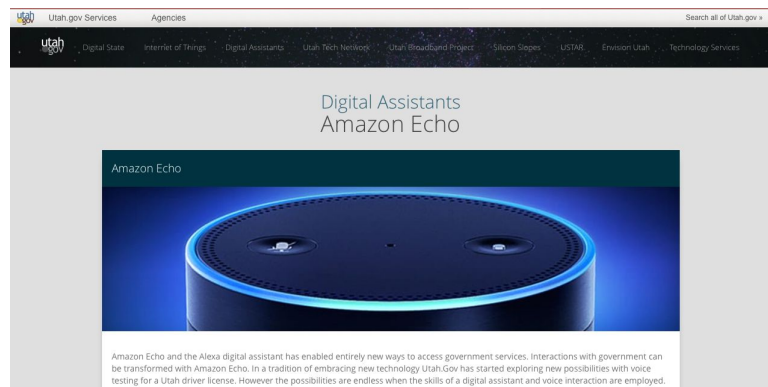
utah.gov Utah.gov Services Agencies Search all of Utah.gov »

utah.gov Digital State Internet of Things Digital Assistants Utah Tech Network Utah Broadband Project Silicon Slopes USTAR Envision Utah Technology Services

Digital Assistants
Amazon Echo

Amazon Echo

Amazon Echo and the Alexa digital assistant has enabled entirely new ways to access government services. Interactions with government can be transformed with Amazon Echo. In a tradition of embracing new technology Utah.Gov has started exploring new possibilities with voice testing for a Utah driver license. However the possibilities are endless when the skills of a digital assistant and voice interaction are employed.